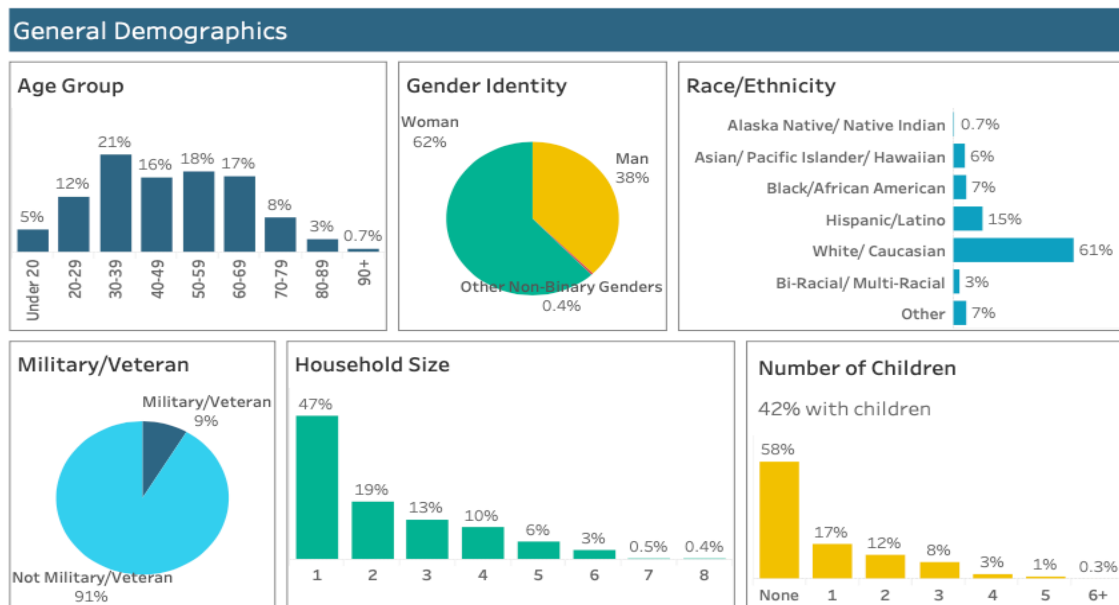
General Demographics

Age Group

| Under 20 | 20-29 | 30-39 | 40-49 | 50-59 | 60-69 | 70-79 | 80-89 | 90+ |
|---|---|---|---|---|---|---|---|---|
| 5% | 12% | 21% | 16% | 18% | 17% | 8% | 3% | 0.7% |

Gender Identity

Woman 62%
Man 38%
Other Non-Binary Genders 0.4%

Race/Ethnicity

| Alaska Native/ Native Indian | 0.7% |
|---|---|
| Asian/ Pacific Islander/ Hawaiian | 6% |
| Black/African American | 7% |
| Hispanic/Latino | 15% |
| White/ Caucasian | 61% |
| Bi-Racial/ Multi-Racial | 3% |
| Other | 7% |

Military/Veteran

Military/Veteran 9%
Not Military/Veteran 91%

Household Size

| 1 | 2 | 3 | 4 | 5 | 6 | 7 | 8 |
|---|---|---|---|---|---|---|---|
| 47% | 19% | 13% | 10% | 6% | 3% | 0.5% | 0.4% |

Number of Children

42% with children

| None | 1 | 2 | 3 | 4 | 5 | 6+ |
|---|---|---|---|---|---|---|
| 58% | 17% | 12% | 8% | 3% | 1% | 0.3% |